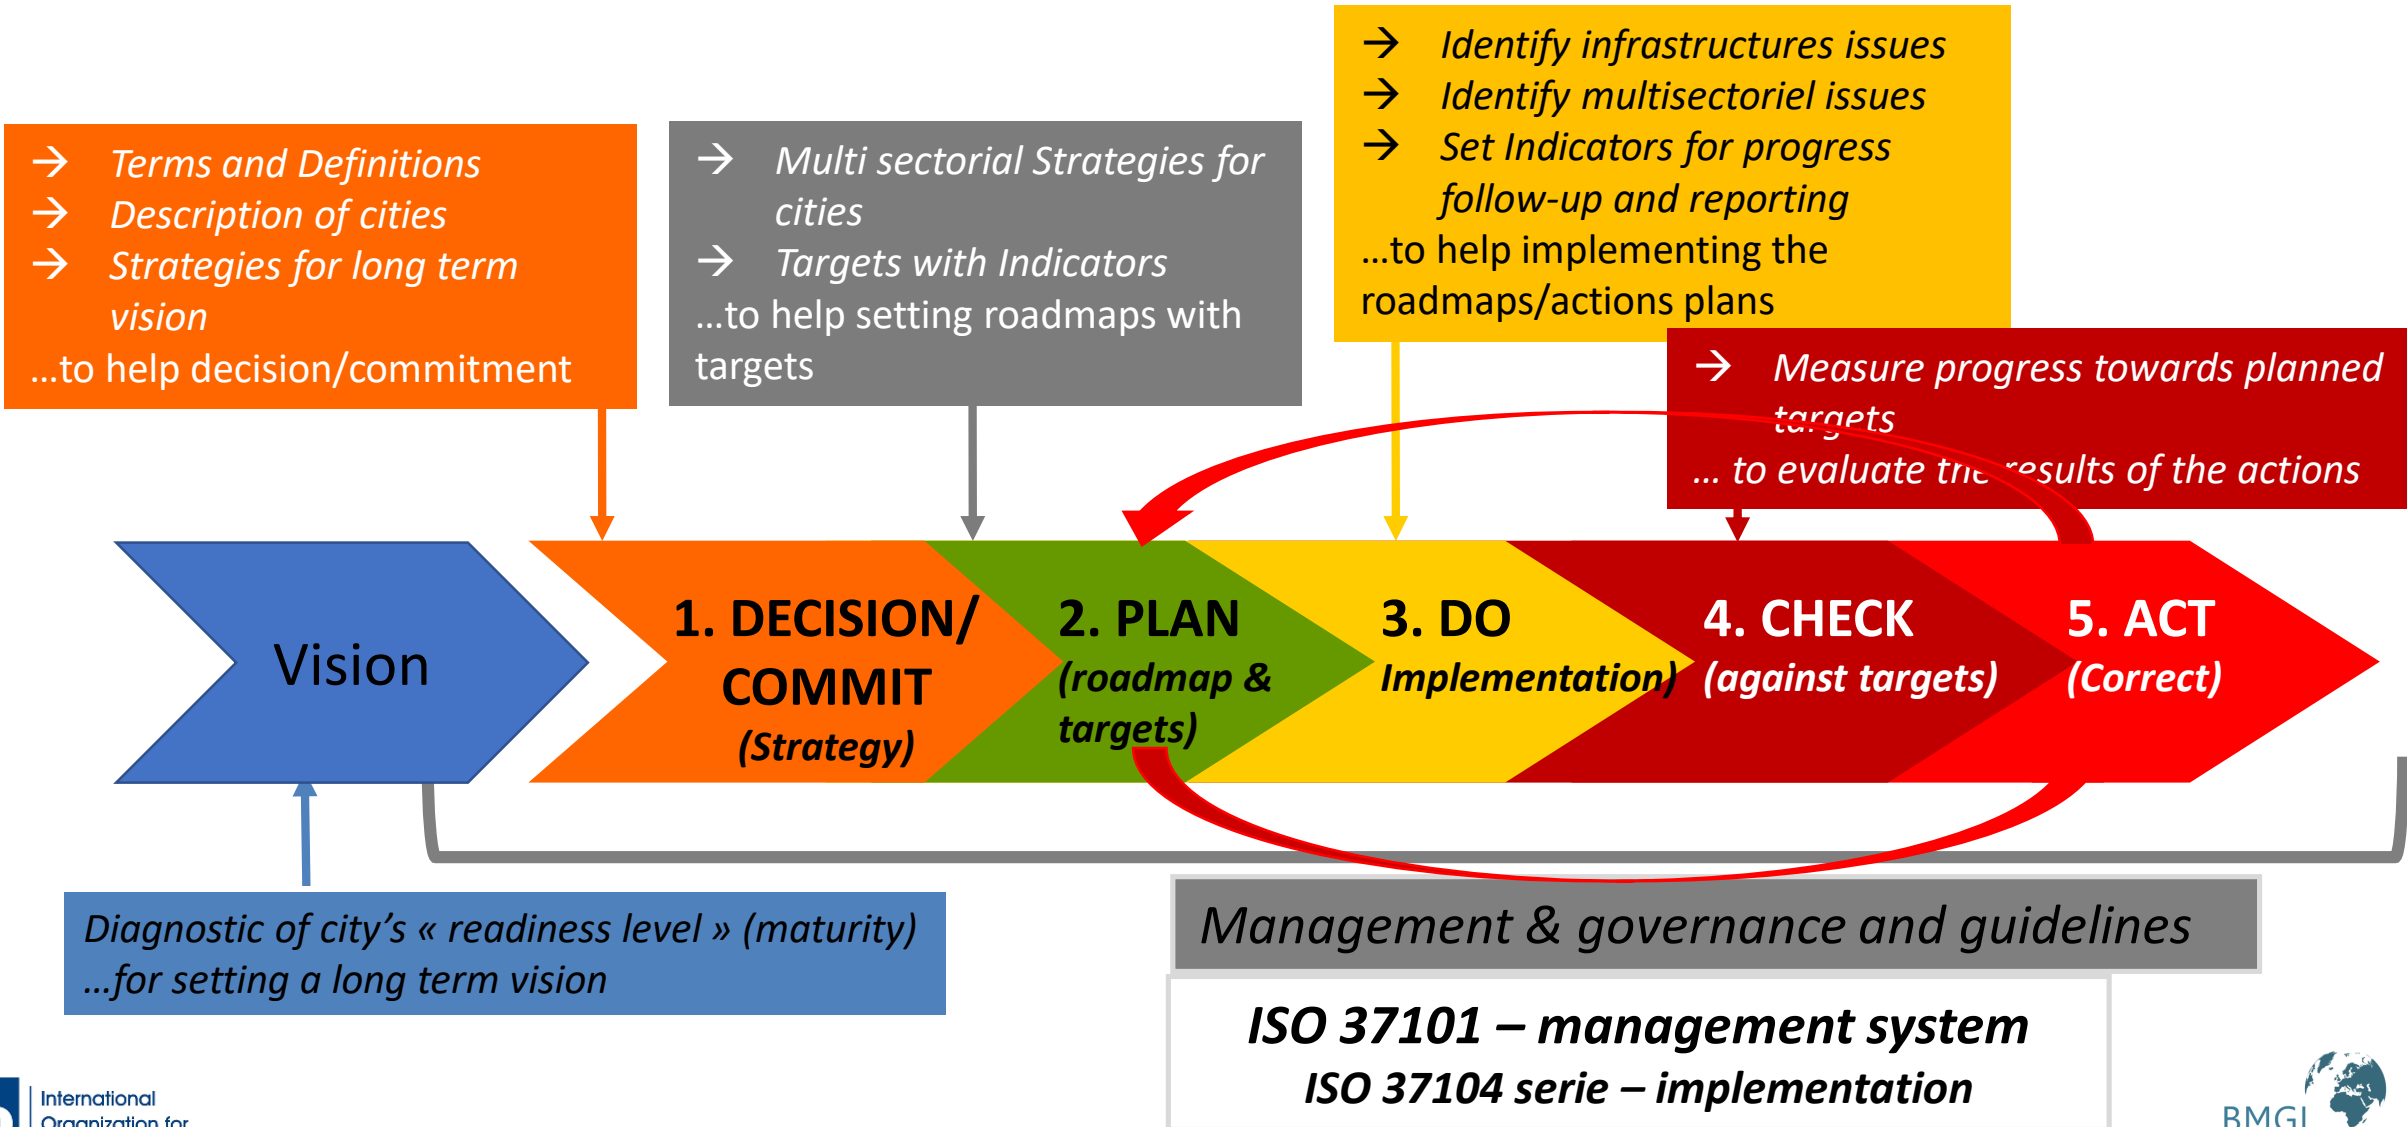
→ Terms and Definitions
→ Description of cities
→ Strategies for long term vision
...to help decision/commitment

→ Multi sectorial Strategies for cities
→ Targets with Indicators
...to help setting roadmaps with targets

→ Identify infrastructures issues
→ Identify multisectoriel issues
→ Set Indicators for progress follow-up and reporting
...to help implementing the roadmaps/actions plans

→ Measure progress towards planned targets
... to evaluate the results of the actions

Vision

1. DECISION/ COMMIT (Strategy)

2. PLAN (roadmap & targets)

3. DO Implementation)

4. CHECK (against targets)

5. ACT (Correct)

Diagnostic of city's « readiness level » (maturity)
...for setting a long term vision

Management & governance and guidelines

ISO 37101 – management system
ISO 37104 serie – implementation

International Organization for

BMGI